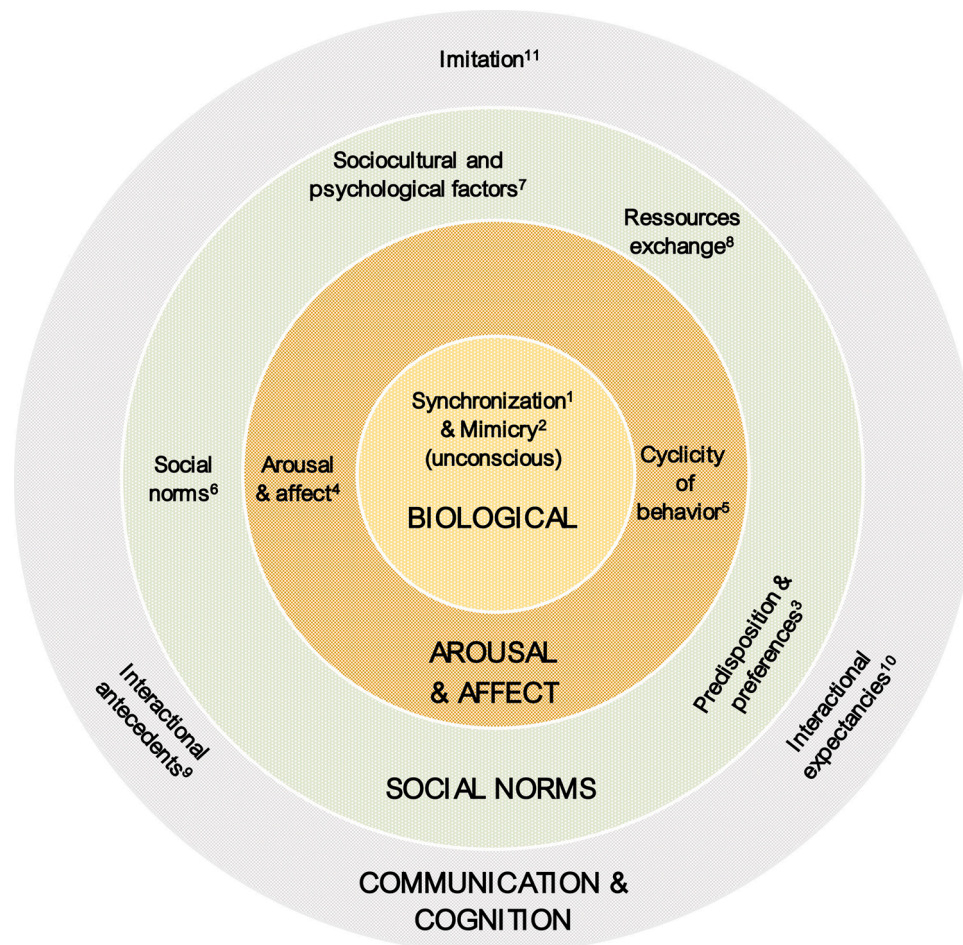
Imitation$^{11}$

Sociocultural and psychological factors$^{7}$

Ressources exchange$^{8}$

Synchronization$^{1}$ & Mimicry$^{2}$ (unconscious)

Social norms$^{6}$

Arousal & affect$^{4}$

BIOLOGICAL

Cyclicity of behavior$^{5}$

Predisposition & preferences$^{3}$

AROUSAL & AFFECT

Interactional antecedents$^{9}$

Interactional expectancies$^{10}$

SOCIAL NORMS

COMMUNICATION & COGNITION